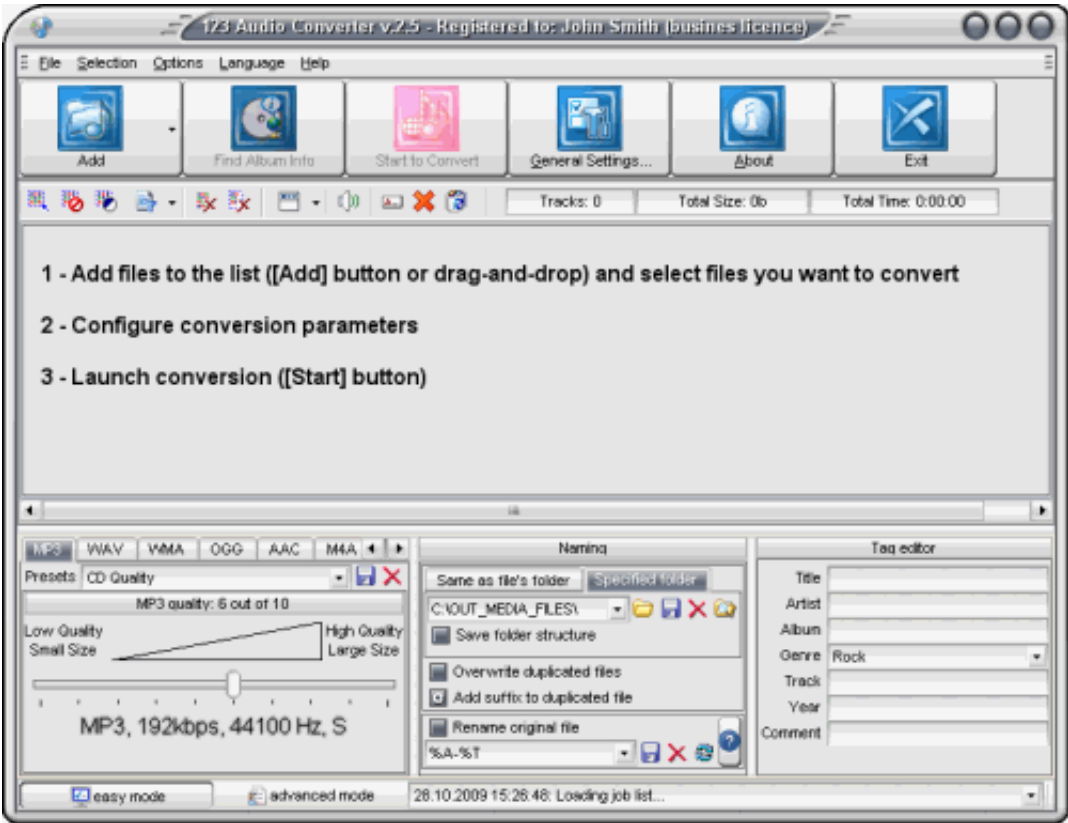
123 Audio Converter v.2.5 - Registered to: John Smith (busines licence)

File Selection Options Language Help

Add
Find Album Info
Start to Convert
General Settings...
About
Exit

Tracks: 0
Total Size: 0b
Total Time: 0:00:00

1 - Add files to the list ([Add] button or drag-and-drop) and select files you want to convert

2 - Configure conversion parameters

3 - Launch conversion ([Start] button)

MP3 WAV WMA OGG AAC M4A

Presets CD Quality

MP3 quality: 6 out of 10

Low Quality Small Size

High Quality Large Size

MP3, 192kbps, 44100 Hz, S

Naming

Same as file's folder
Specified folder

C:\OUT_MEDIA_FILES\

Save folder structure

Overwrite duplicated files

Add suffix to duplicated file

Rename original file

%A-%T

Tag editor

Title
Artist
Album
Genre Rock
Track
Year
Comment

easy mode
advanced mode
28.10.2009 15:26:48: Loading job list...